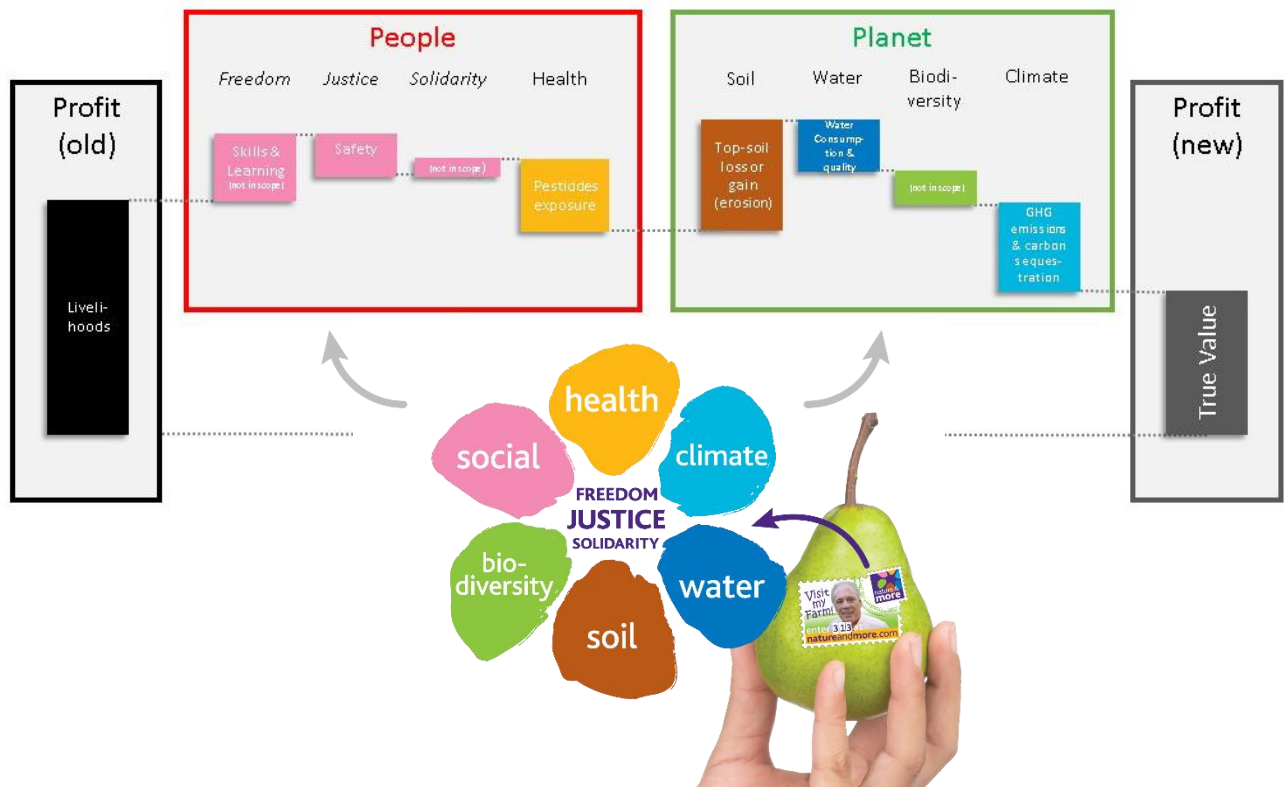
Profit (old)

Liveli-hoods

People

Freedom Justice Solidarity Health

Skills & Learning (not in scope)

Safety

(not in scope)

Pestides exposure

Planet

Soil Water Biodi-versity Climate

Top-soil loss or gain (erosion)

Water Consump-tion & quality

(not in scope)

GHG emissions & carbon seques-tration

Profit (new)

True Value

health

social

climate

FREEDOM
JUSTICE
SOLIDARITY

bio-diversity

water

soil

Visit my Farm!
enter 313 at
natureandmore.com

nature & more